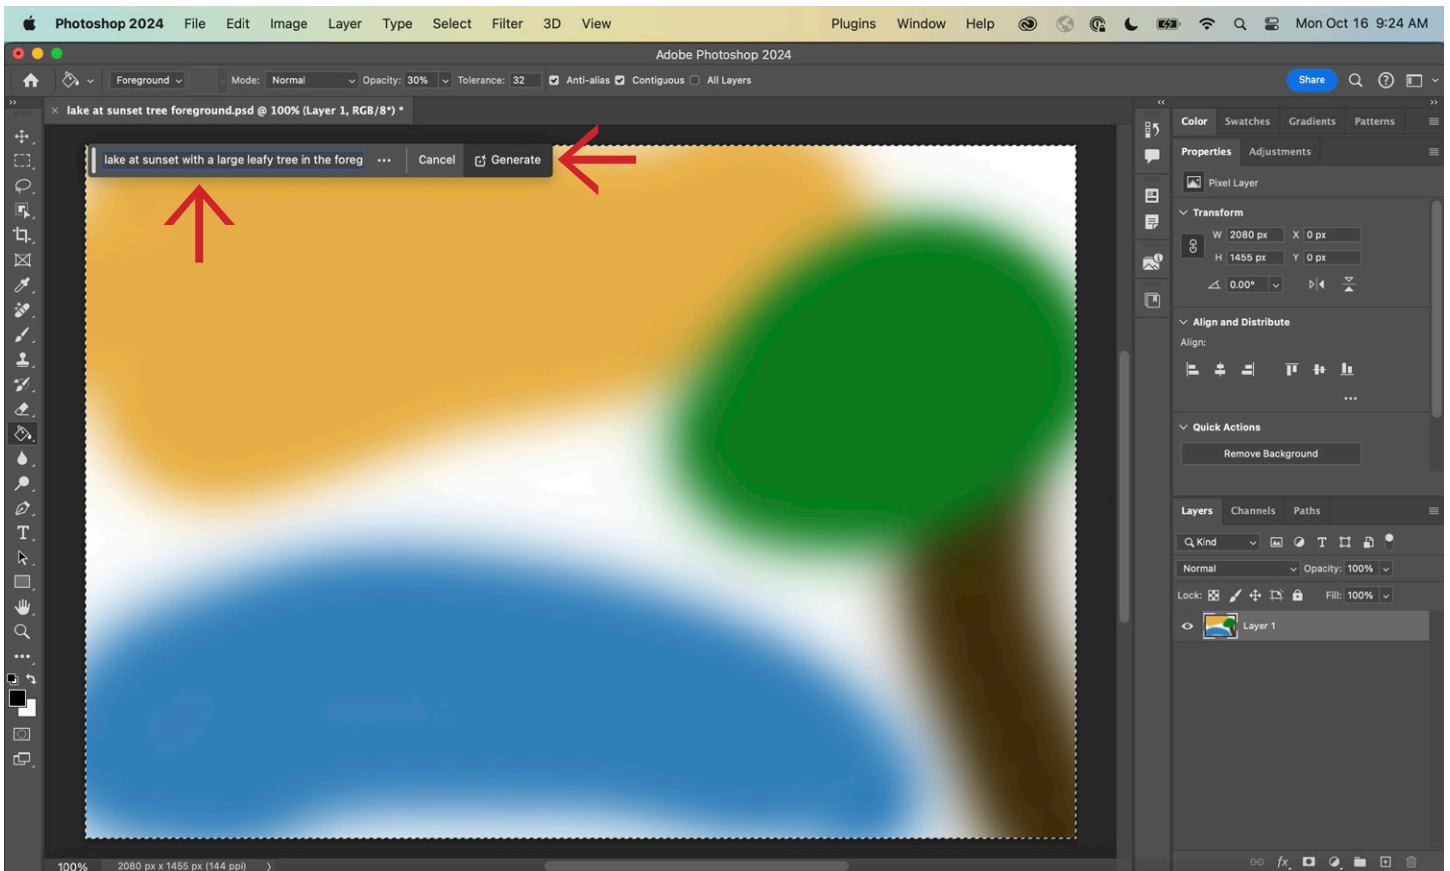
Photoshop 2024 File Edit Image Layer Type Select Filter 3D View Plugins Window Help Mon Oct 16 9:24 AM

Adobe Photoshop 2024

Foreground Mode: Normal Opacity: 30% Tolerance: 32 Anti-alias Contiguous All Layers Share

lake at sunset tree foreground.psd @ 100% (Layer 1, RGB/8*) *

lake at sunset with a large leafy tree in the foreg ••• Cancel Generate

Color Swatches Gradients Patterns

Properties Adjustments

Pixel Layer

Transform

W 2080 px X 0 px

H 1455 px Y 0 px

0.00°

Align and Distribute

Align:

•••

Quick Actions

Remove Background

Layers Channels Paths

Kind

Normal Opacity: 100%

Lock: Fill: 100%

Layer 1

100% 2080 px x 1455 px (144 ppi)